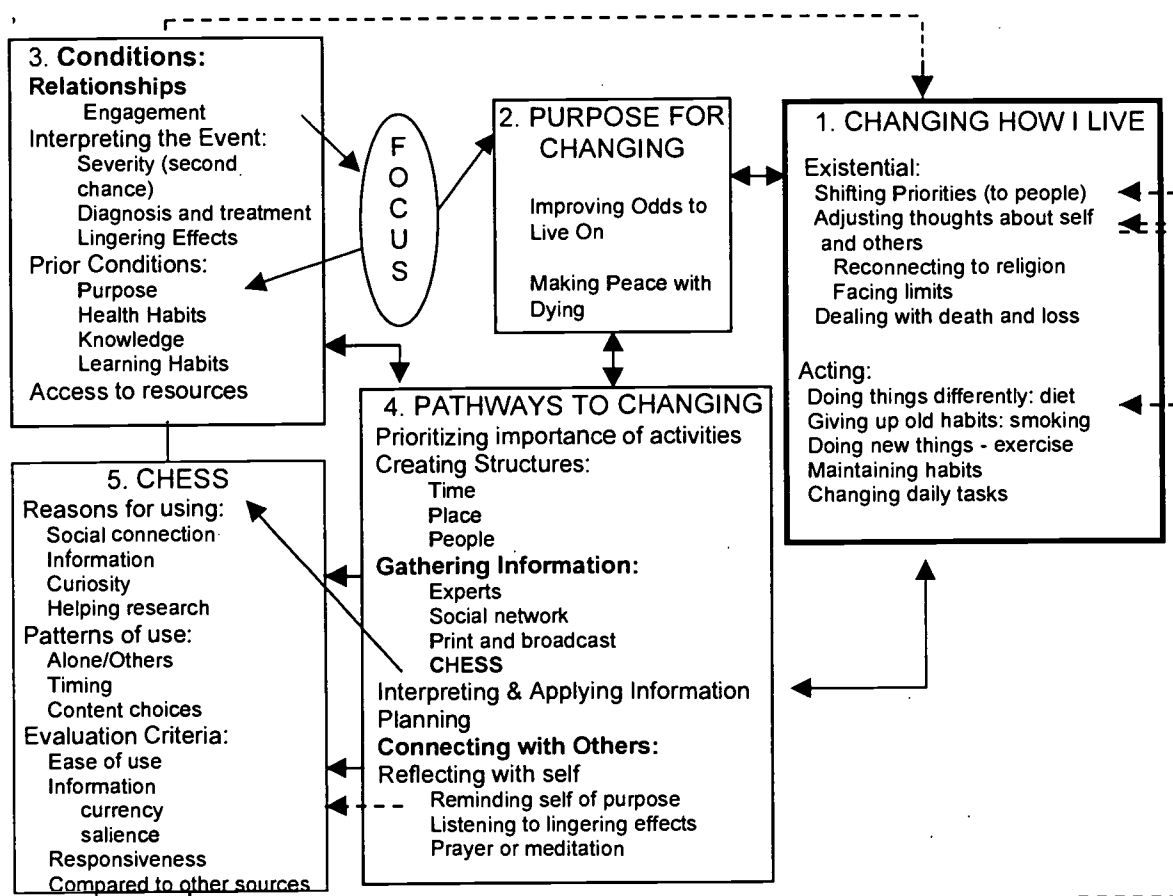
3. Conditions:
Relationships
Engagement
Interpreting the Event:
Severity (second chance)
Diagnosis and treatment
Lingering Effects
Prior Conditions:
Purpose
Health Habits
Knowledge
Learning Habits
Access to resources

F
O
C
U
S

2. PURPOSE FOR CHANGING
Improving Odds to Live On
Making Peace with Dying

1. CHANGING HOW I LIVE
Existential:
Shifting Priorities (to people)
Adjusting thoughts about self and others
Reconnecting to religion
Facing limits
Dealing with death and loss
Acting:
Doing things differently: diet
Giving up old habits: smoking
Doing new things - exercise
Maintaining habits
Changing daily tasks

4. PATHWAYS TO CHANGING
Prioritizing importance of activities
Creating Structures:
Time
Place
People
Gathering Information:
Experts
Social network
Print and broadcast
CHESS
Interpreting & Applying Information
Planning
Connecting with Others:
Reflecting with self
Reminding self of purpose
Listening to lingering effects
Prayer or meditation

5. CHESS
Reasons for using:
Social connection
Information
Curiosity
Helping research
Patterns of use:
Alone/Others
Timing
Content choices
Evaluation Criteria:
Ease of use
Information
currency
salience
Responsiveness
Compared to other sources